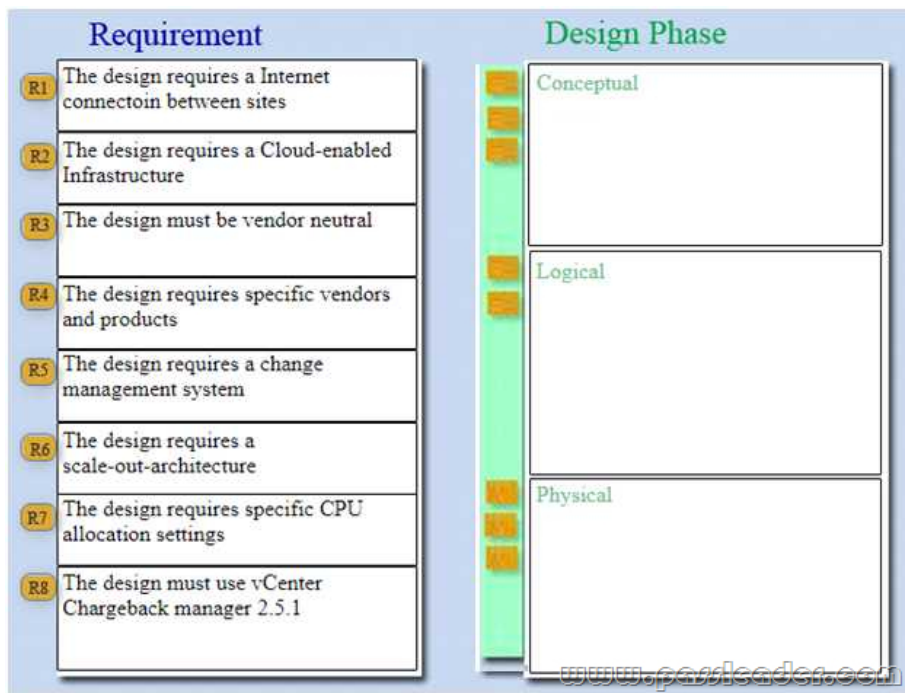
Requirement

R1 The design requires a Internet connectoin between sites

R2 The design requires a Cloud-enabled Infrastructure

R3 The design must be vendor neutral

R4 The design requires specific vendors and products

R5 The design requires a change management system

R6 The design requires a scale-out-architecture

R7 The design requires specific CPU allocation settings

R8 The design must use vCenter Chargeback manager 2.5.1

Design Phase

Conceptual

Logical

Physical

www.passleader.com